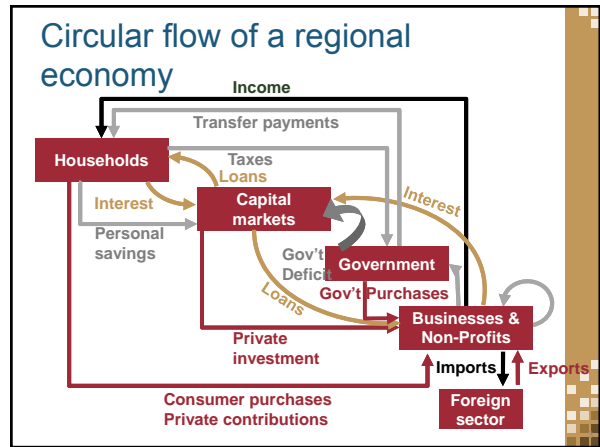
Circular flow of a regional economy

Income

Transfer payments

Households

Taxes

Loans

Interest

Capital markets

Interest

Personal savings

Gov't Deficit

Government

Loans

Gov't Purchases

Businesses & Non-Profits

Private investment

Imports

Exports

Foreign sector

Consumer purchases
Private contributions